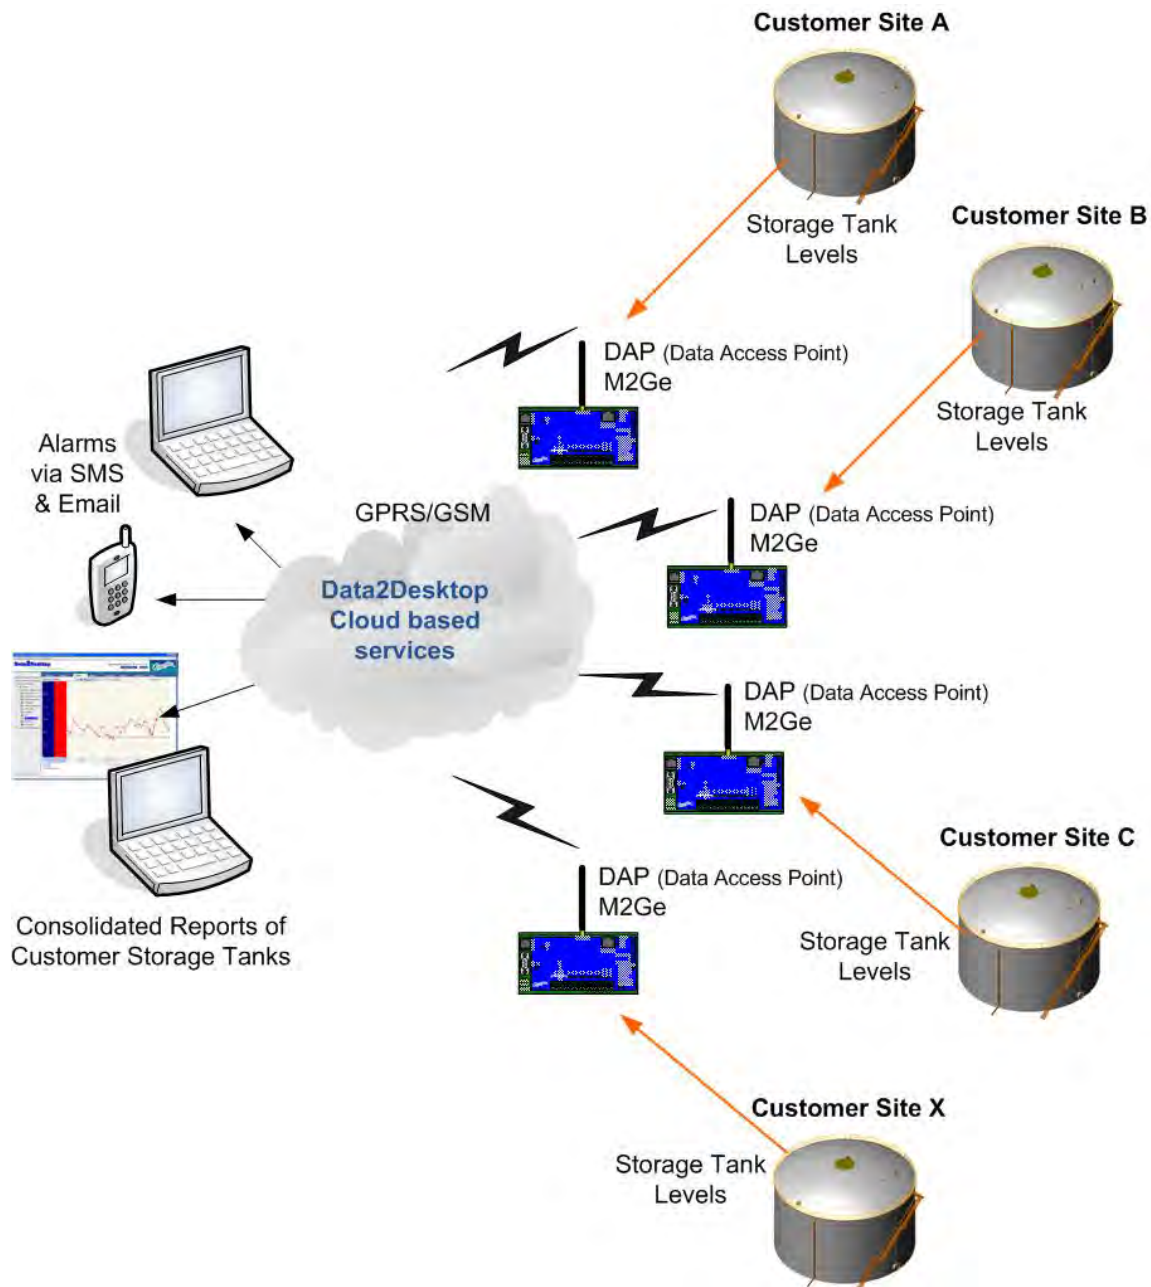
Customer Site A

Storage Tank Levels

Customer Site B

DAP (Data Access Point) M2Ge

Storage Tank Levels

Alarms via SMS & Email

GPRS/GSM

DAP (Data Access Point) M2Ge

Data2Desktop Cloud based services

DAP (Data Access Point) M2Ge

Customer Site C

DAP (Data Access Point) M2Ge

Consolidated Reports of Customer Storage Tanks

Storage Tank Levels

Customer Site X

Storage Tank Levels